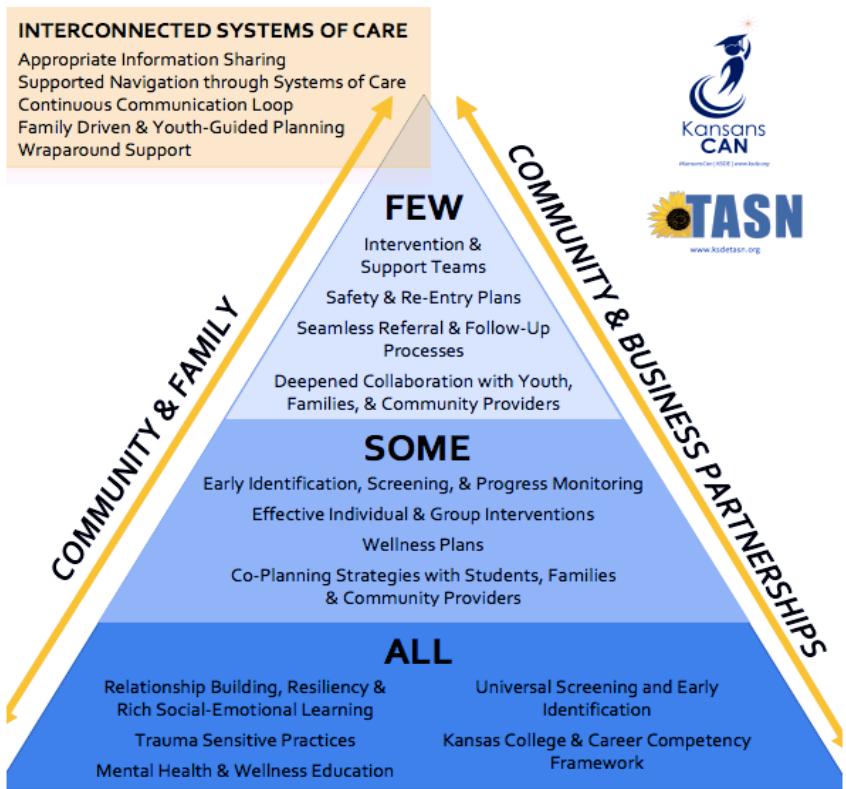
INTERCONNECTED SYSTEMS OF CARE
Appropriate Information Sharing
Supported Navigation through Systems of Care
Continuous Communication Loop
Family Driven & Youth-Guided Planning
Wraparound Support

Kansans CAN
#KansansCan | KSDE | www.ksde.org

TASN
www.ksdetasn.org

COMMUNITY & FAMILY

COMMUNITY & BUSINESS PARTNERSHIPS

FEW
Intervention & Support Teams
Safety & Re-Entry Plans
Seamless Referral & Follow-Up Processes
Deepened Collaboration with Youth, Families, & Community Providers

SOME
Early Identification, Screening, & Progress Monitoring
Effective Individual & Group Interventions
Wellness Plans
Co-Planning Strategies with Students, Families & Community Providers

ALL
Relationship Building, Resiliency & Rich Social-Emotional Learning
Trauma Sensitive Practices
Mental Health & Wellness Education

Universal Screening and Early Identification
Kansas College & Career Competency Framework